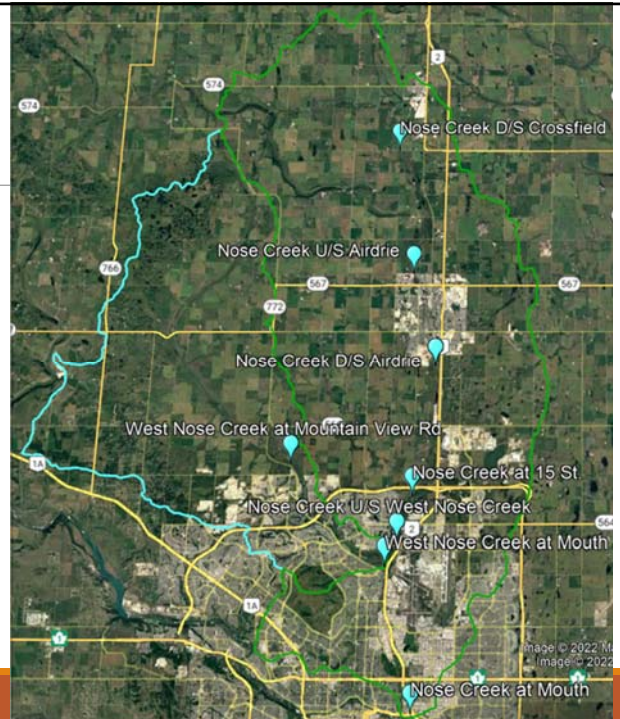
574
574
2
Nose Creek D/S Crossfield
Nose Creek U/S Airdrie
766
567
567
772
Nose Creek D/S Airdrie
West Nose Creek at Mountain View Rd
Nose Creek at 15 St
1A
Nose Creek U/S West Nose Creek
2
564
West Nose Creek at Mouth
1A
1
1
Image © 2022 Ma
Image © 2022
Nose Creek at Mouth